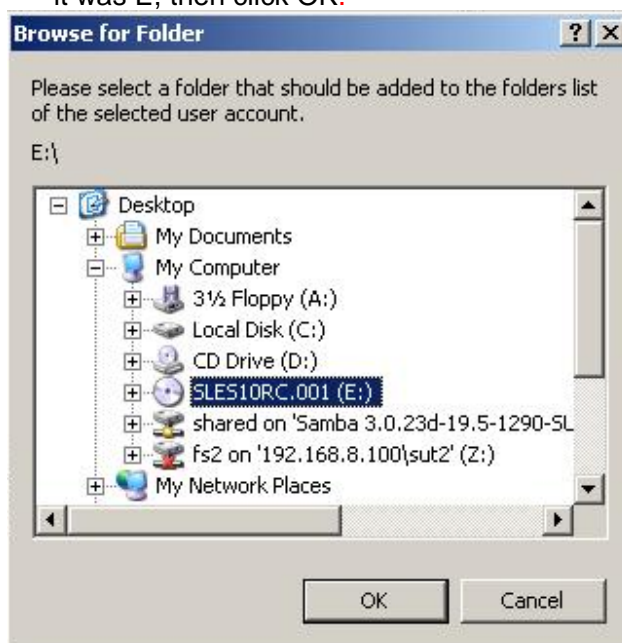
it was E, then click OK.

Browse for Folder

? X

Please select a folder that should be added to the folders list of the selected user account.

E:\

Desktop
My Documents
My Computer
3½ Floppy (A:)
Local Disk (C:)
CD Drive (D:)
SLES10RC.001 (E:)
shared on 'Samba 3.0.23d-19.5-1290-SL
fs2 on '192.168.8.100\sut2' (Z:)
My Network Places

OK

Cancel